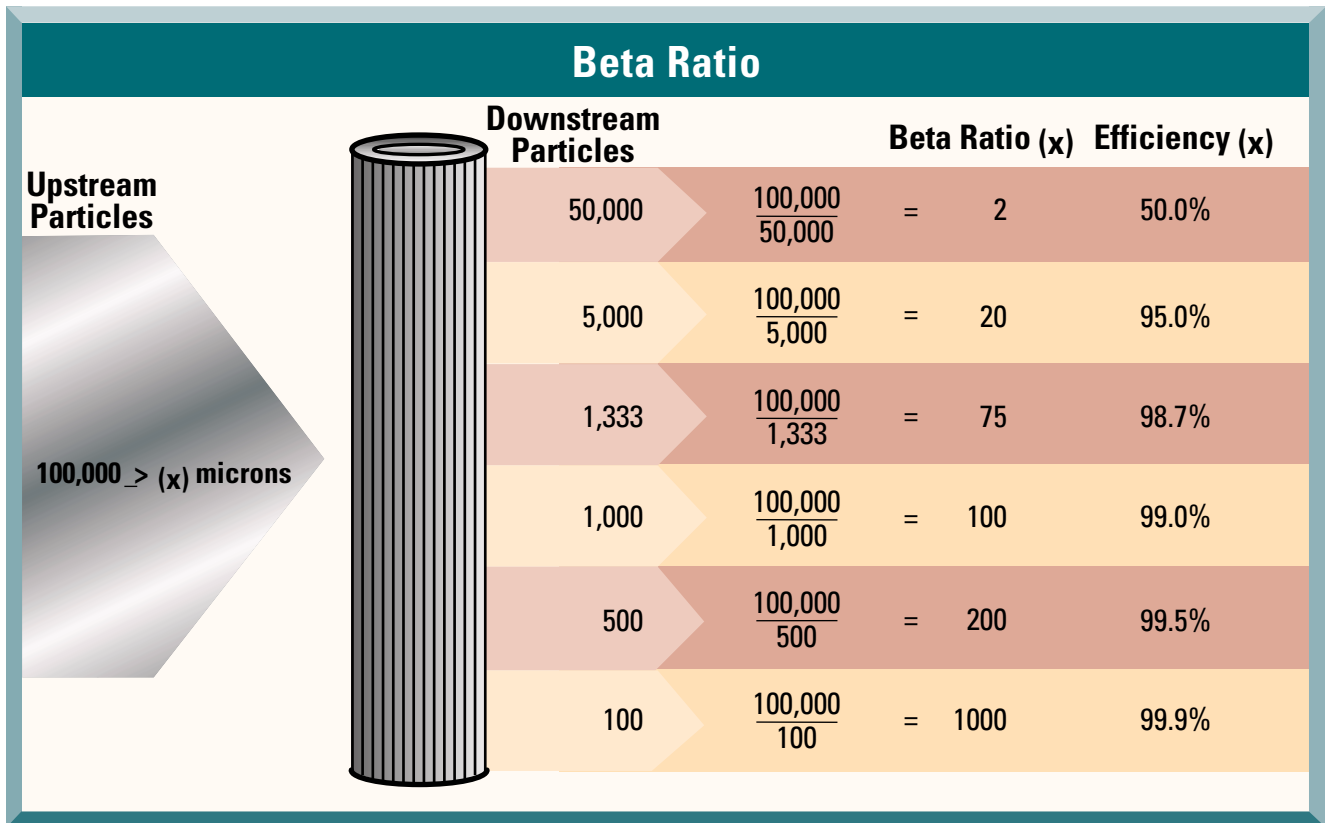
Beta Ratio

Upstream Particles

100,000 $\geq$ (x) microns

| Downstream Particles | | | Beta Ratio (x) | Efficiency (x) |
|---|---|---|---|---|
| 50,000 | $\frac{100,000}{50,000}$ | = | 2 | 50.0% |
| 5,000 | $\frac{100,000}{5,000}$ | = | 20 | 95.0% |
| 1,333 | $\frac{100,000}{1,333}$ | = | 75 | 98.7% |
| 1,000 | $\frac{100,000}{1,000}$ | = | 100 | 99.0% |
| 500 | $\frac{100,000}{500}$ | = | 200 | 99.5% |
| 100 | $\frac{100,000}{100}$ | = | 1000 | 99.9% |